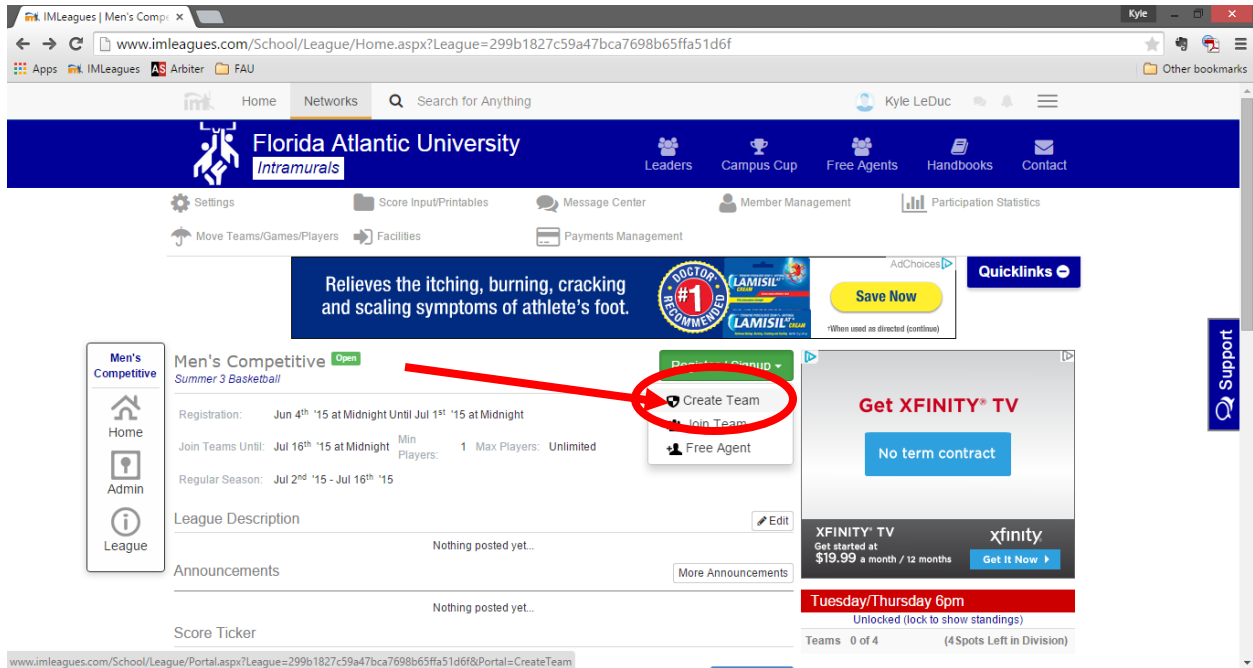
IMLeagues | Men's Compe ×

Kyle

www.imleagues.com/School/League/Home.aspx?League=299b1827c59a47bca7698b65ffa51d6f

Apps IMLeagues Arbiter FAU Other bookmarks

Home Networks Search for Anything Kyle LeDuc

Florida Atlantic University
Intramurals

Leaders Campus Cup Free Agents Handbooks Contact

Settings Score Input/Printables Message Center Member Management Participation Statistics
Move Teams/Games/Players Facilities Payments Management

Relieves the itching, burning, cracking and scaling symptoms of athlete's foot.
DOCTOR #1 RECOMMENDED LAMISIL CREAM LAMISIL
AdChoices
Save Now
*When used as directed (continue)

Quicklinks

Support

Men's Competitive
Home
Admin
League

Men's Competitive Open
Summer 3 Basketball

Register / Signup
Create Team
Join Team
Free Agent

Registration: Jun 4th '15 at Midnight Until Jul 1st '15 at Midnight
Join Teams Until: Jul 16th '15 at Midnight Min Players: 1 Max Players: Unlimited
Regular Season: Jul 2nd '15 - Jul 16th '15

League Description Edit
Nothing posted yet...

Announcements More Announcements
Nothing posted yet...

Score Ticker

Get XFINITY® TV
No term contract
XFINITY® TV
Get started at
$19.99 a month / 12 months
xfinity
Get It Now

Tuesday/Thursday 6pm
Unlocked (lock to show standings)
Teams 0 of 4 (4 Spots Left in Division)

www.imleagues.com/School/League/Portal.aspx?League=299b1827c59a47bca7698b65ffa51d6f&Portal=CreateTeam